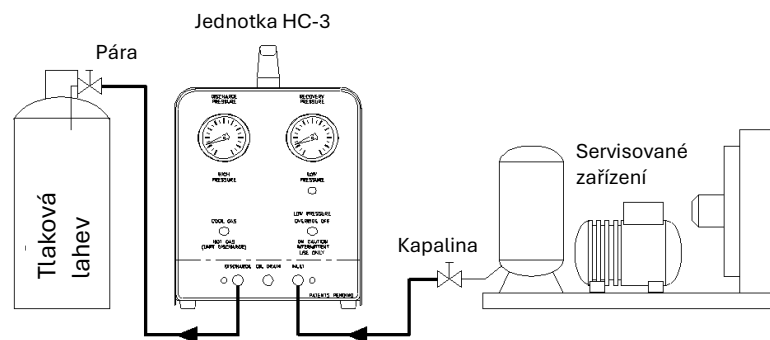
Jednotka HC-3

Pára

Tlaková lahev

DISCHARGE PRESSURE

RECOVERY PRESSURE

HIGH PRESSURE

LOW PRESSURE

COOL GAS

HOT GAS (SAFE DISCHARGE)

LOW PRESSURE ON/DRIVE OFF

ON CAUTION INTERMITTENT USE ONLY

DISCHARGE

OIL DRAIN

INLET

PATENTS PENDING

Servisované zařízení

Kapalina